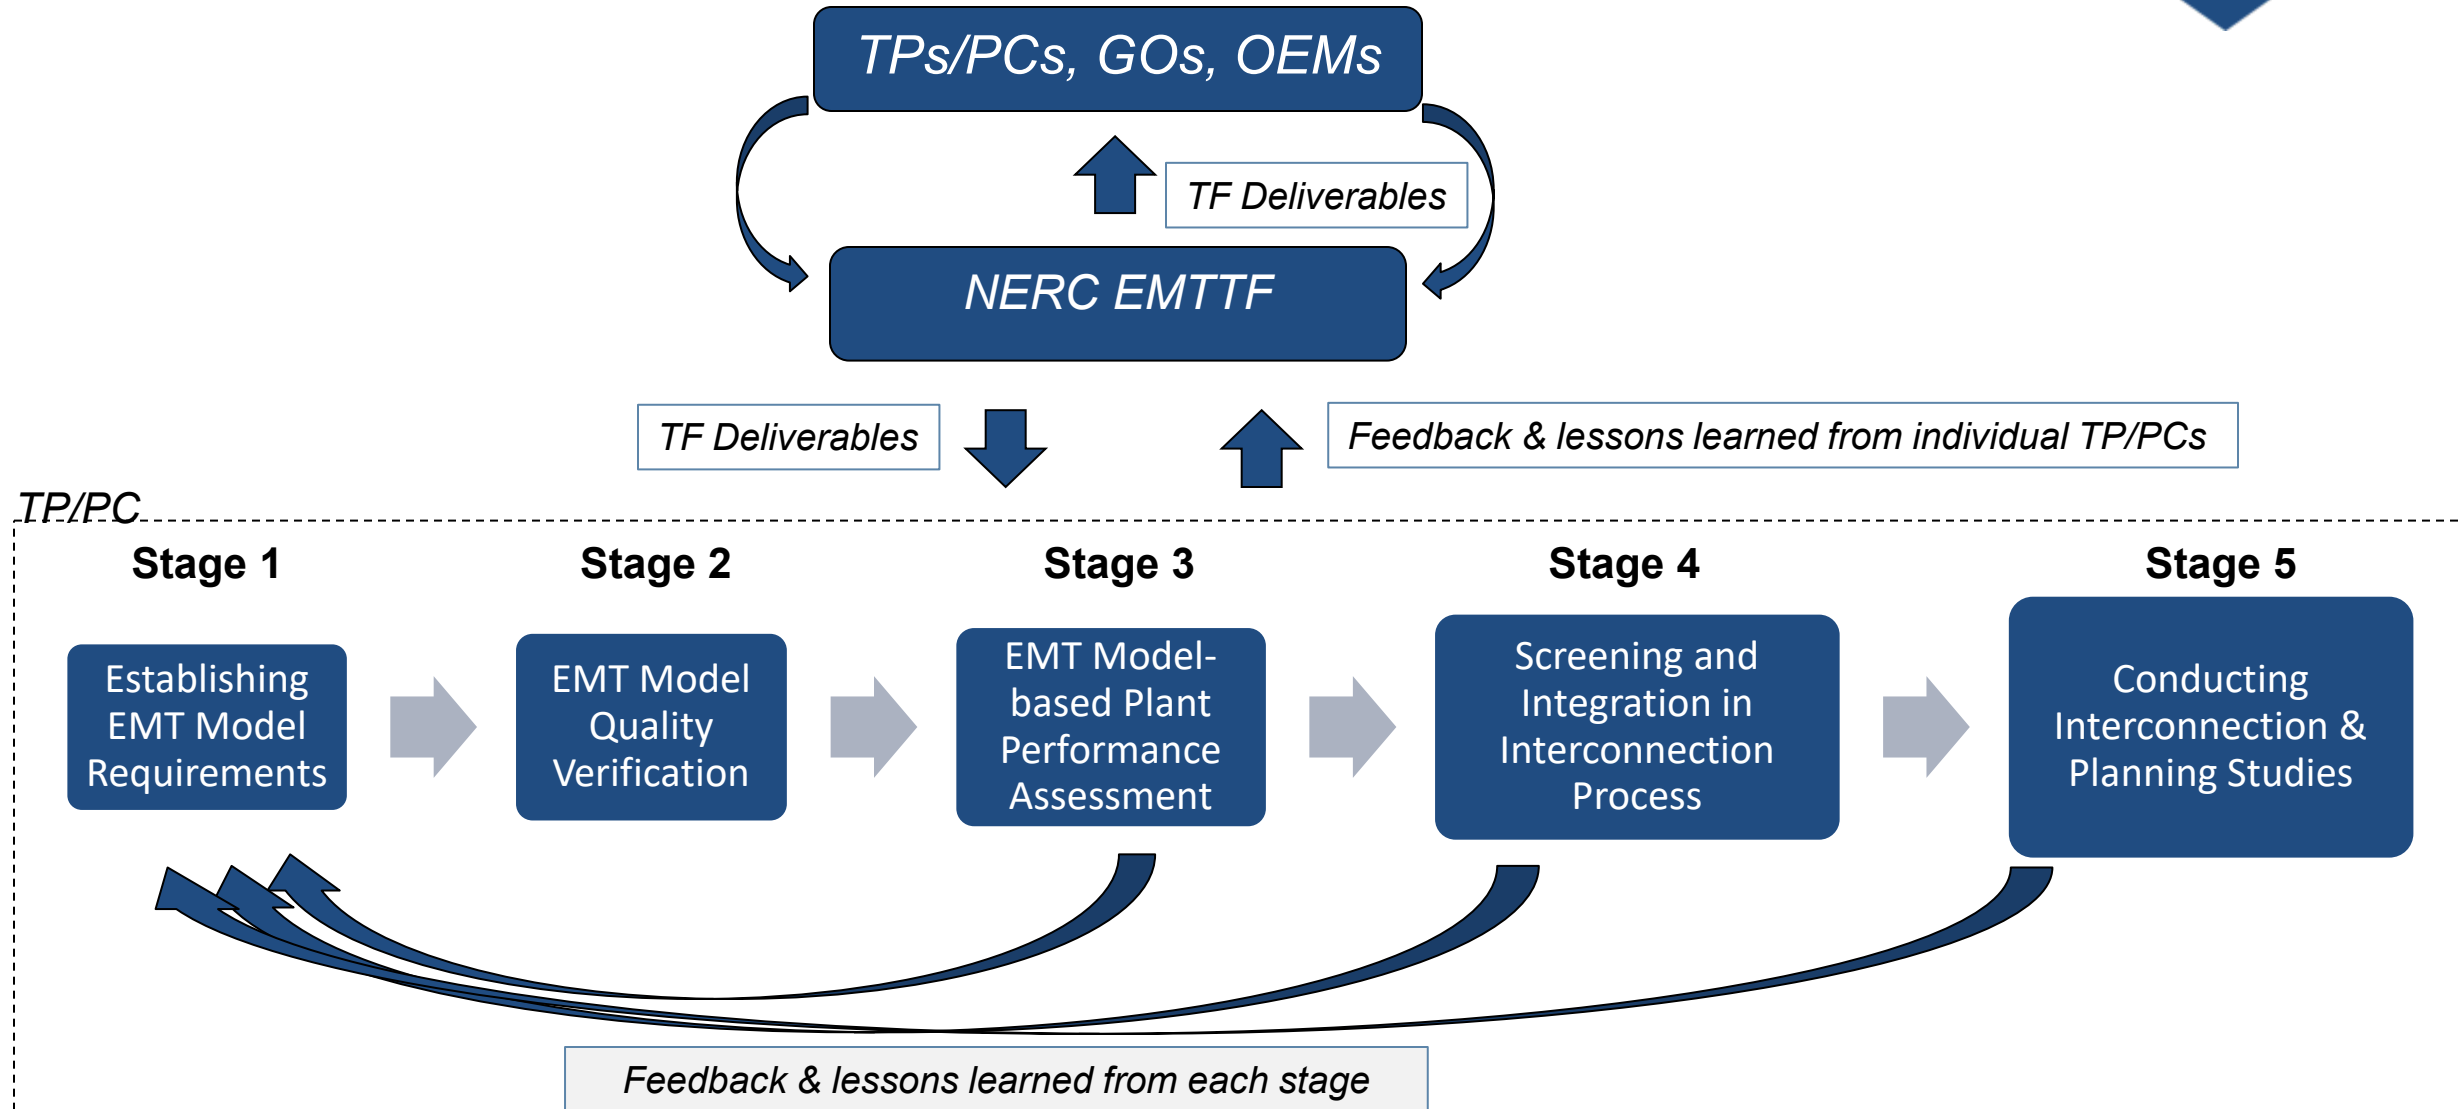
TPs/PCs, GOs, OEMs

TF Deliverables

NERC EMTTF

TF Deliverables

Feedback & lessons learned from individual TP/PCs

TP/PC

Stage 1

Establishing EMT Model Requirements

Stage 2

EMT Model Quality Verification

Stage 3

EMT Model-based Plant Performance Assessment

Stage 4

Screening and Integration in Interconnection Process

Stage 5

Conducting Interconnection & Planning Studies

Feedback & lessons learned from each stage